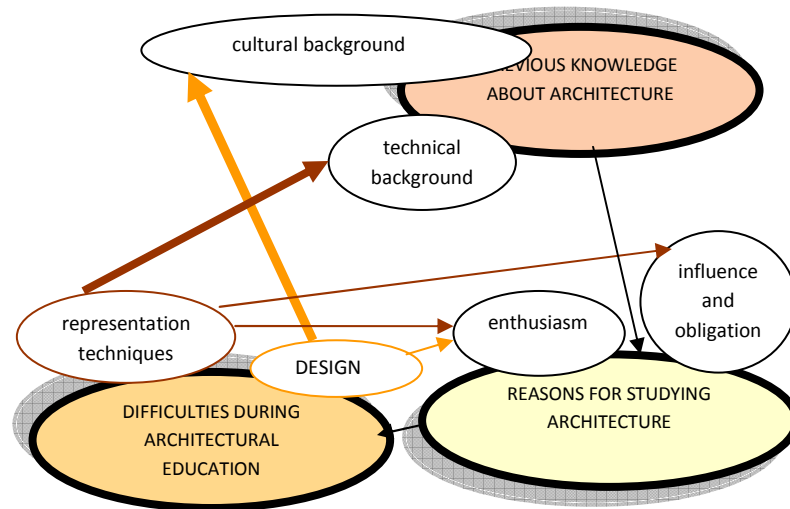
cultural background

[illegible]EVIOUS KNOWLEDGE ABOUT ARCHITECTURE

technical background

influence and obligation

representation techniques

enthusiasm

DESIGN

DIFFICULTIES DURING ARCHITECTURAL EDUCATION

REASONS FOR STUDYING ARCHITECTURE